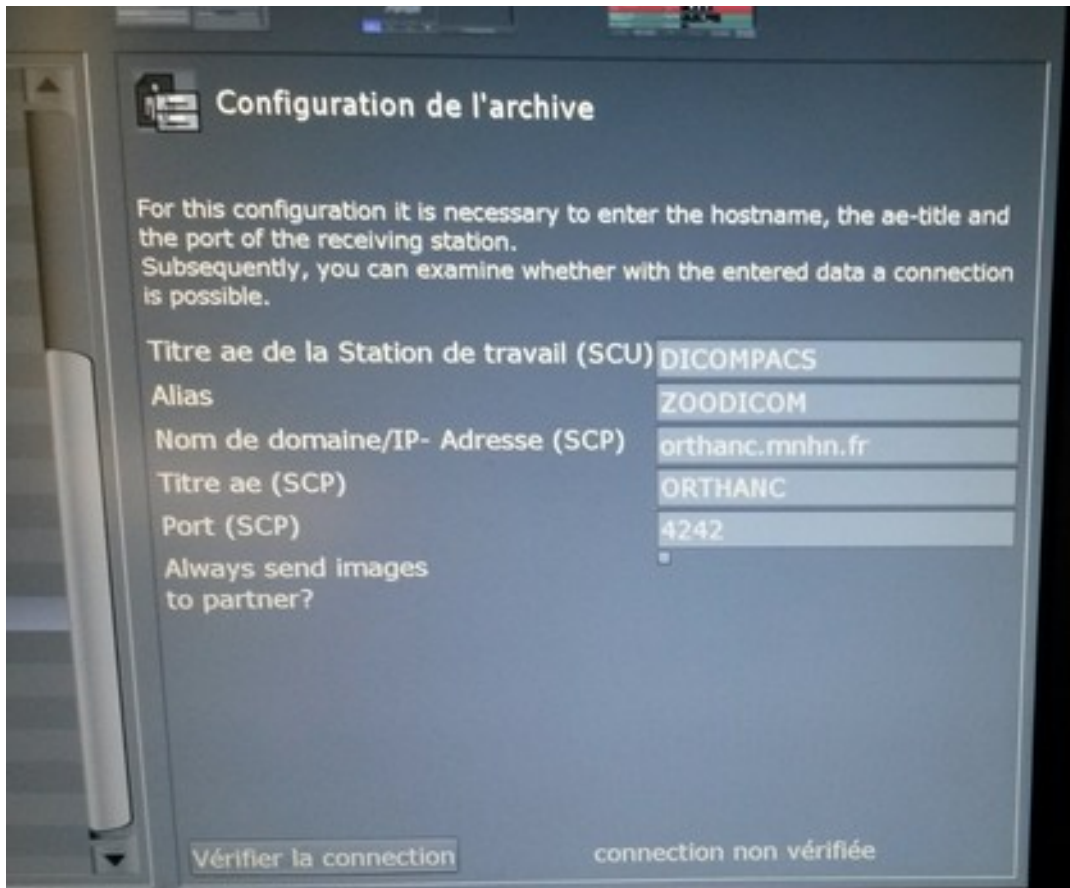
Configuration de l'archive

For this configuration it is necessary to enter the hostname, the ae-title and the port of the receiving station.
Subsequently, you can examine whether with the entered data a connection is possible.

Titre ae de la Station de travail (SCU) DICOMPACS
Alias ZOODICOM
Nom de domaine/IP- Adresse (SCP) orthanc.mnhn.fr
Titre ae (SCP) ORTHANC
Port (SCP) 4242
Always send images to partner?

Vérifier la connection

connection non vérifiée